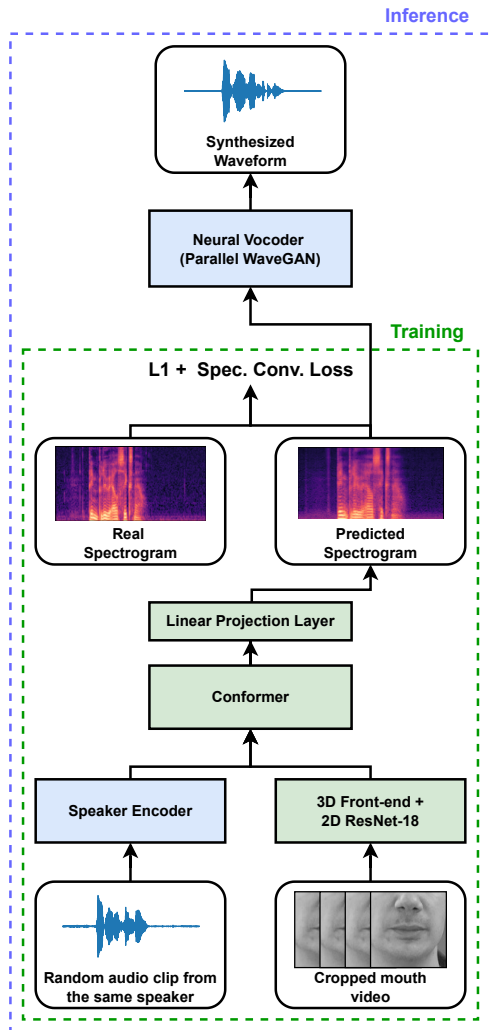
Inference

Synthesized Waveform

Neural Vocoder (Parallel WaveGAN)

Training

L1 + Spec. Conv. Loss

Real Spectrogram

Predicted Spectrogram

Linear Projection Layer

Conformer

Speaker Encoder

3D Front-end + 2D ResNet-18

Random audio clip from the same speaker

Cropped mouth video